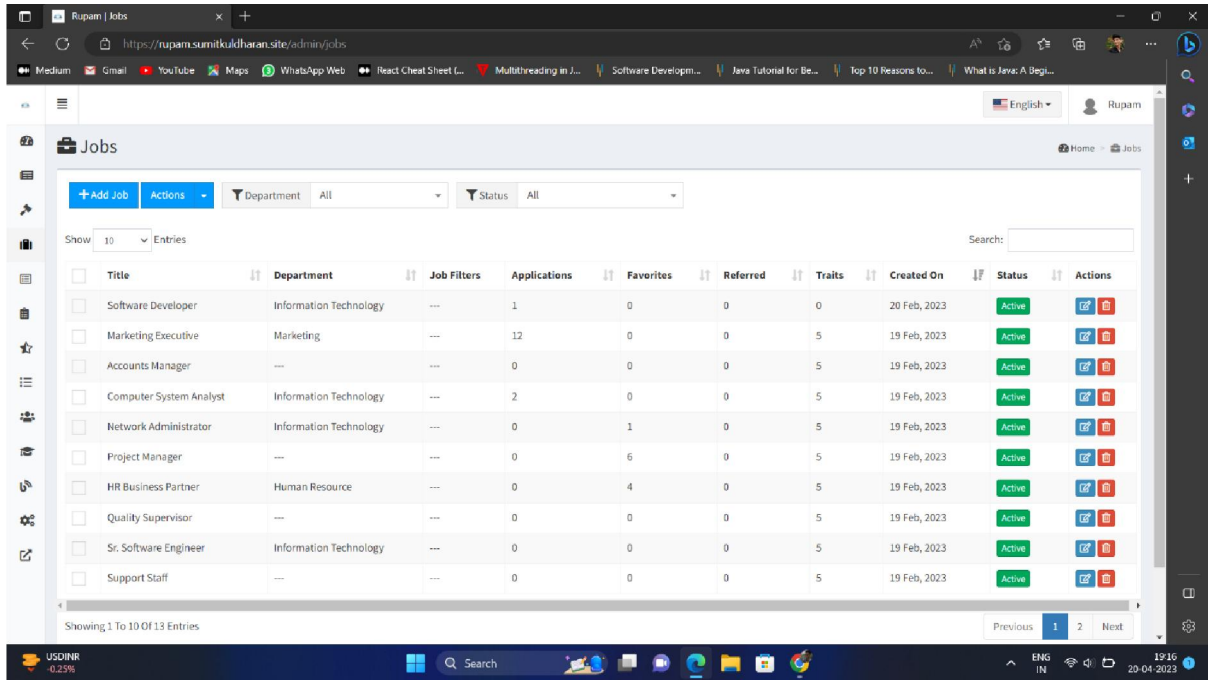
Rupam | Jobs

https://rupam.sumitkuldharan.site/admin/jobs

Medium Gmail YouTube Maps WhatsApp Web React Cheat Sheet (... Multithreading in J... Software Developm... Java Tutorial for Be... Top 10 Reasons to... What is Java: A Begi...

English Rupam

Jobs

Home > Jobs

+ Add Job Actions Department All Status All

Show 10 Entries

Search:

| | Title | Department | Job Filters | Applications | Favorites | Referred | Traits | Created On | Status | Actions |
|---|---|---|---|---|---|---|---|---|---|---|
| | Software Developer | Information Technology | --- | 1 | 0 | 0 | 0 | 20 Feb, 2023 | Active | |
| | Marketing Executive | Marketing | --- | 12 | 0 | 0 | 5 | 19 Feb, 2023 | Active | |
| | Accounts Manager | --- | --- | 0 | 0 | 0 | 5 | 19 Feb, 2023 | Active | |
| | Computer System Analyst | Information Technology | --- | 2 | 0 | 0 | 5 | 19 Feb, 2023 | Active | |
| | Network Administrator | Information Technology | --- | 0 | 1 | 0 | 5 | 19 Feb, 2023 | Active | |
| | Project Manager | --- | --- | 0 | 6 | 0 | 5 | 19 Feb, 2023 | Active | |
| | HR Business Partner | Human Resource | --- | 0 | 4 | 0 | 5 | 19 Feb, 2023 | Active | |
| | Quality Supervisor | --- | --- | 0 | 0 | 0 | 5 | 19 Feb, 2023 | Active | |
| | Sr. Software Engineer | Information Technology | --- | 0 | 0 | 0 | 5 | 19 Feb, 2023 | Active | |
| | Support Staff | --- | --- | 0 | 0 | 0 | 5 | 19 Feb, 2023 | Active | |

Showing 1 To 10 Of 13 Entries

Previous 1 2 Next

USDINR -0.25%

Search

ENG IN 19:16 20-04-2023